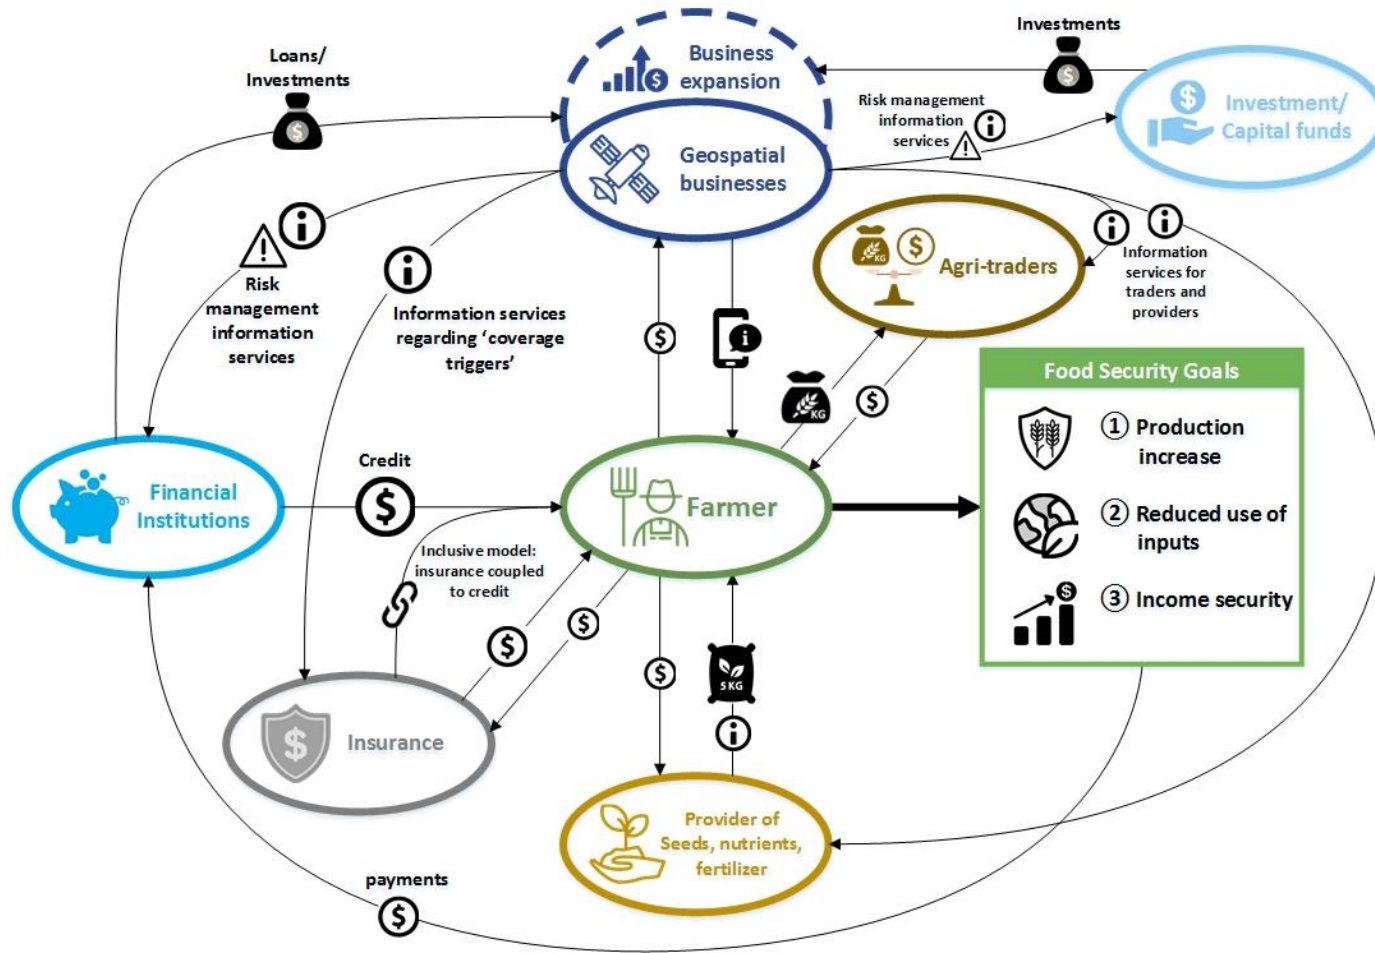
Investments

Loans/ Investments

Business expansion

Risk management information services

Investment/ Capital funds

Geospatial businesses

Agri-traders

Information services for traders and providers

Risk management information services

Information services regarding 'coverage triggers'

KG

Food Security Goals

① Production increase

② Reduced use of inputs

③ Income security

Financial Institutions

Credit

Farmer

Inclusive model: insurance coupled to credit

Insurance

5KG

Provider of Seeds, nutrients, fertilizer

payments